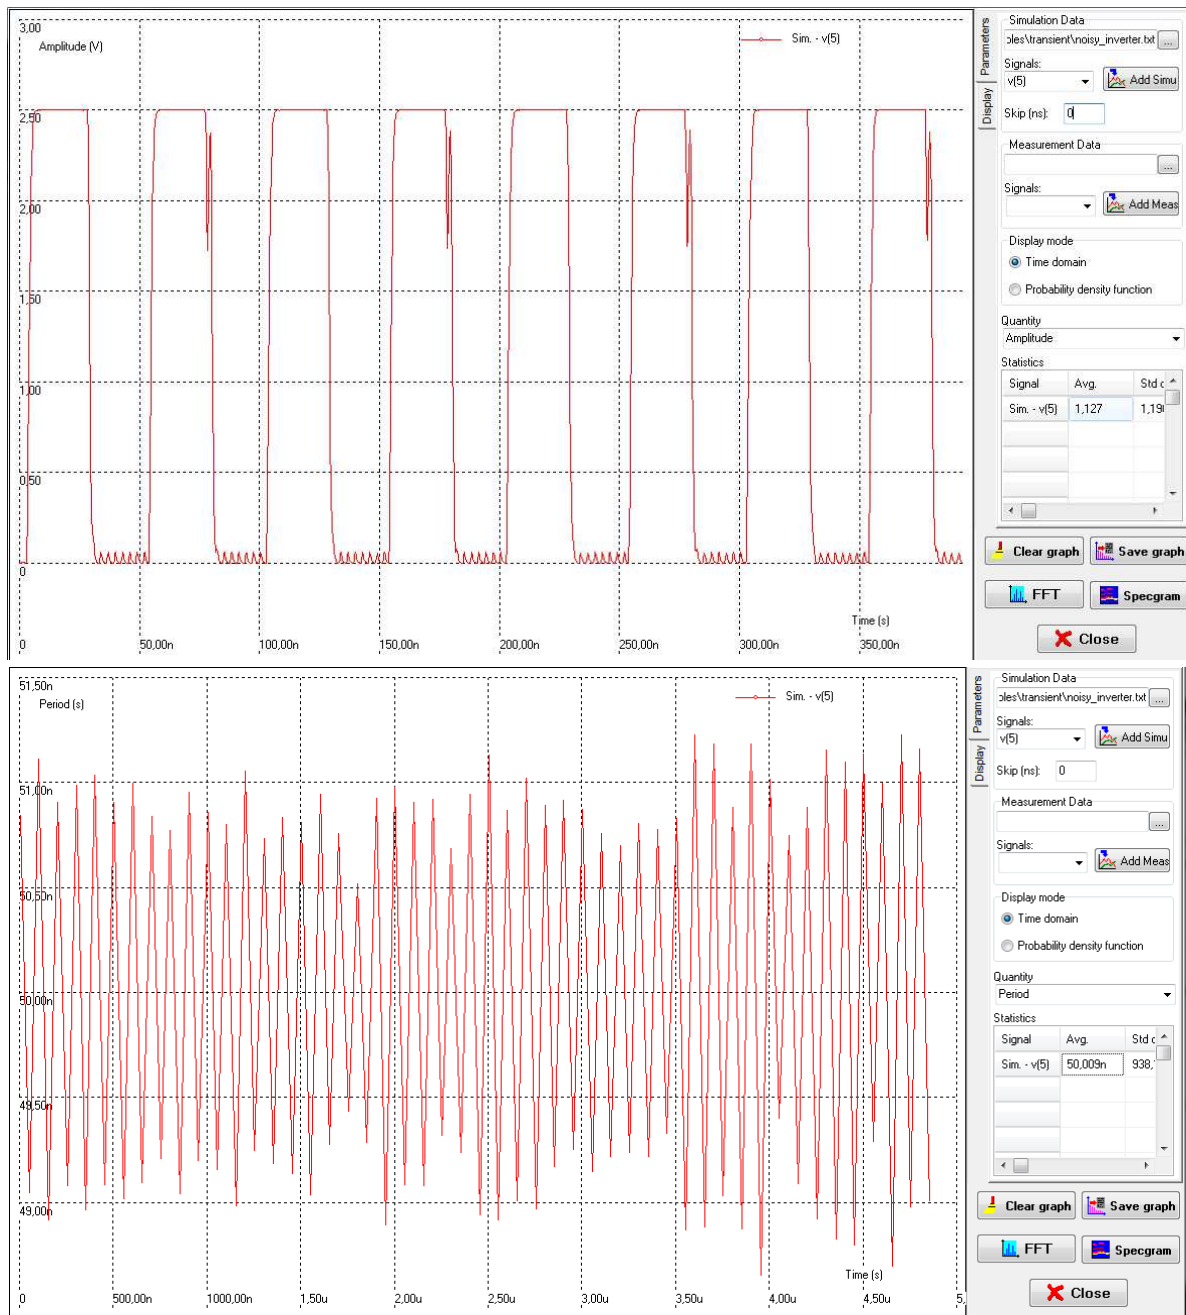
3,00
Amplitude (V)
Sim. - v(5)
2,50
2,00
1,50
1,00
0,50
0
Time (s)
0
50,00n
100,00n
150,00n
200,00n
250,00n
300,00n
350,00n

Parameters
Display
Simulation Data
oles\transient\noisy_inverter.txt
...
Signals:
v(5)
Add Simu
Skip (ns): 0
Measurement Data
...
Signals:
Add Meas
Display mode
Time domain
Probability density function
Quantity
Amplitude
Statistics

| Signal | Avg. | Std d |
|---|---|---|
| Sim. - v(5) | 1,127 | 1,19 |

Clear graph
Save graph
FFT
Specgram
Close

51,50n
Period (s)
Sim. - v(5)
51,00n
50,50n
50,00n
49,50n
49,00n
Time (s)
0
500,00n
1000,00n
1,50u
2,00u
2,50u
3,00u
3,50u
4,00u
4,50u
5,

Parameters
Display
Simulation Data
oles\transient\noisy_inverter.txt
...
Signals:
v(5)
Add Simu
Skip (ns): 0
Measurement Data
...
Signals:
Add Meas
Display mode
Time domain
Probability density function
Quantity
Period
Statistics

| Signal | Avg. | Std d |
|---|---|---|
| Sim. - v(5) | 50,009n | 938, |

Clear graph
Save graph
FFT
Specgram
Close